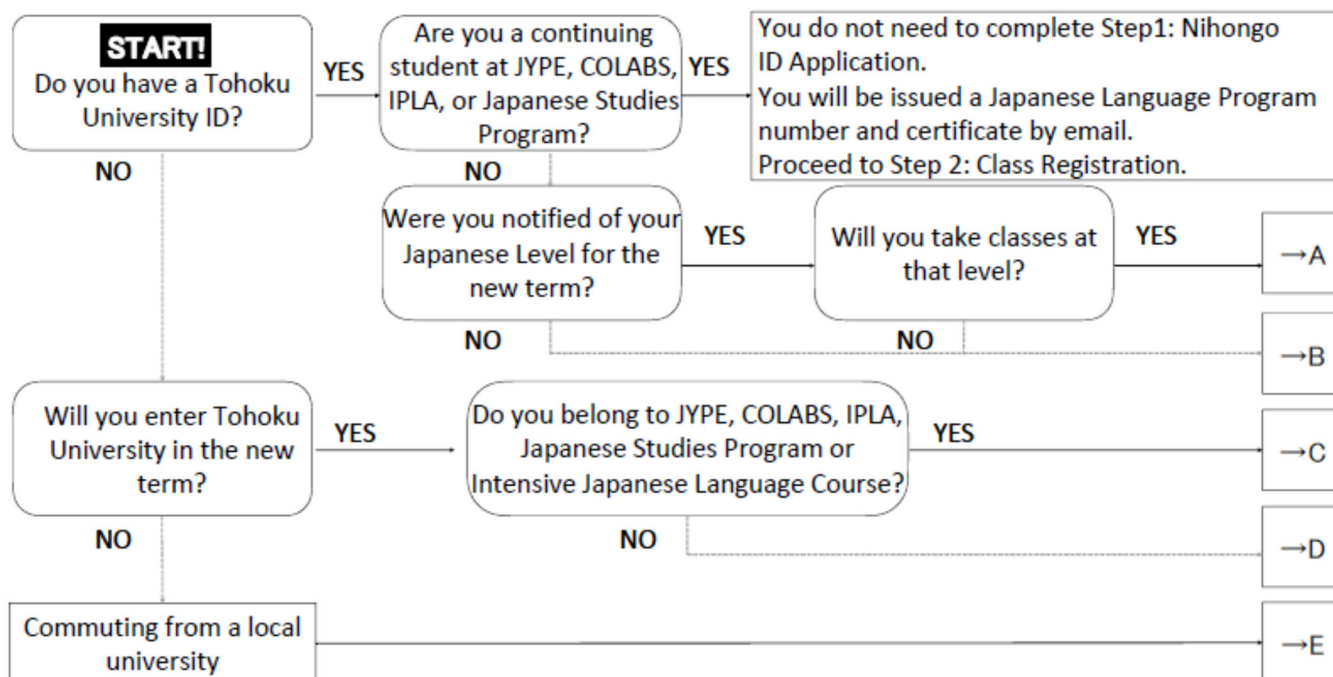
START!
Do you have a Tohoku University ID?

YES

Are you a continuing student at JYPE, COLABS, IPLA, or Japanese Studies Program?

YES

You do not need to complete Step1: Nihongo ID Application.
You will be issued a Japanese Language Program number and certificate by email.
Proceed to Step 2: Class Registration.

NO

NO

Were you notified of your Japanese Level for the new term?

YES

Will you take classes at that level?

YES

→A

NO

NO

→B

Will you enter Tohoku University in the new term?

YES

Do you belong to JYPE, COLABS, IPLA, Japanese Studies Program or Intensive Japanese Language Course?

YES

→C

NO

NO

→D

Commuting from a local university

→E